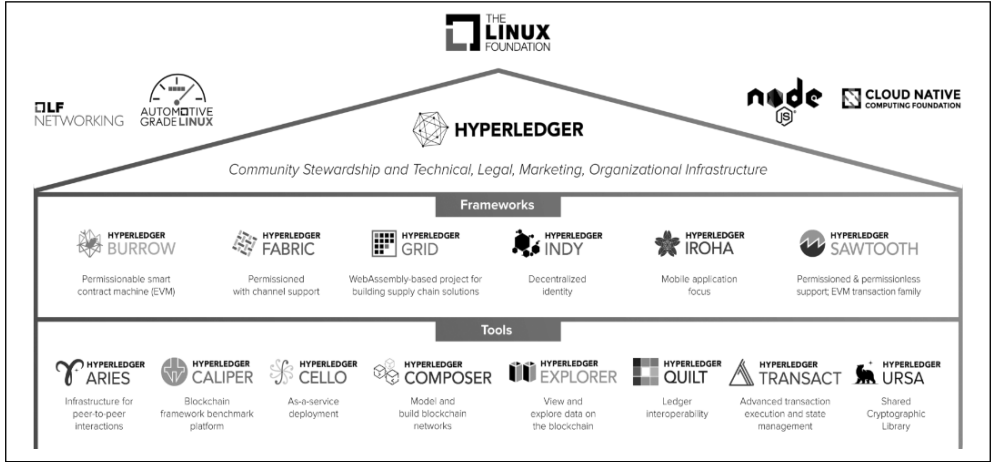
THE LINUX FOUNDATION

LF NETWORKING

AUTOMOTIVE GRADE LINUX

node JS

CLOUD NATIVE COMPUTING FOUNDATION

HYPERLEDGER

Community Stewardship and Technical, Legal, Marketing, Organizational Infrastructure

Frameworks

HYPERLEDGER BURROW
Permissionable smart contract machine (EVM)

HYPERLEDGER FABRIC
Permissioned with channel support

HYPERLEDGER GRID
WebAssembly-based project for building supply chain solutions

HYPERLEDGER INDY
Decentralized identity

HYPERLEDGER IROHA
Mobile application focus

HYPERLEDGER SAWTOOTH
Permissioned & permissionless support; EVM transaction family

Tools

HYPERLEDGER ARIES
Infrastructure for peer-to-peer interactions

HYPERLEDGER CALIPER
Blockchain framework benchmark platform

HYPERLEDGER CELLO
As-a-service deployment

HYPERLEDGER COMPOSER
Model and build blockchain networks

HYPERLEDGER EXPLORER
View and explore data on the blockchain

HYPERLEDGER QUILT
Ledger interoperability

HYPERLEDGER TRANSACT
Advanced transaction execution and state management

HYPERLEDGER URSA
Shared Cryptographic Library